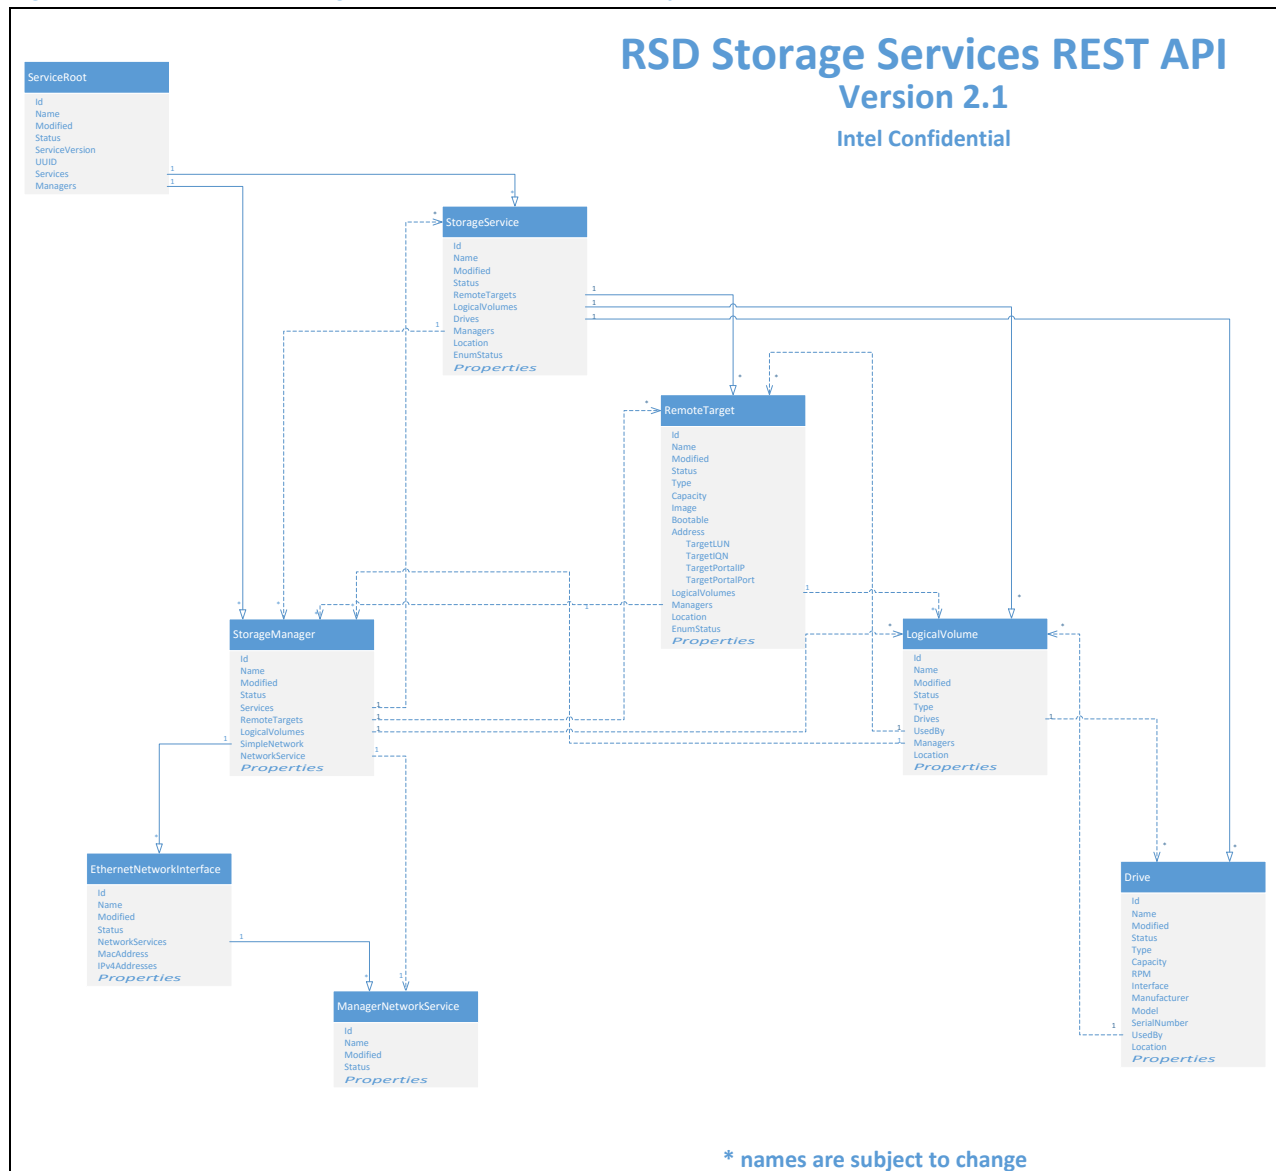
RSD Storage Services REST API
Version 2.1
Intel Confidential

ServiceRoot
Id
Name
Modified
Status
ServiceVersion
UUID
Services
Managers

StorageService
Id
Name
Modified
Status
RemoteTargets
LogicalVolumes
Drives
Managers
Location
EnumStatus
Properties

RemoteTarget
Id
Name
Modified
Status
Type
Capacity
Image
Bootable
Address
TargetLUN
TargetIQN
TargetPortalIP
TargetPortalPort
LogicalVolumes
Managers
Location
EnumStatus
Properties

StorageManager
Id
Name
Modified
Status
Services
RemoteTargets
LogicalVolumes
SimpleNetwork
NetworkService
Properties

LogicalVolume
Id
Name
Modified
Status
Type
Drives
UsedBy
Managers
Location
Properties

EthernetNetworkInterface
Id
Name
Modified
Status
NetworkServices
MacAddress
IPv4Addresses
Properties

ManagerNetworkService
Id
Name
Modified
Status
Properties

Drive
Id
Name
Modified
Status
Type
Capacity
RPM
Interface
Manufacturer
Model
SerialNumber
UsedBy
Location
Properties

* names are subject to change